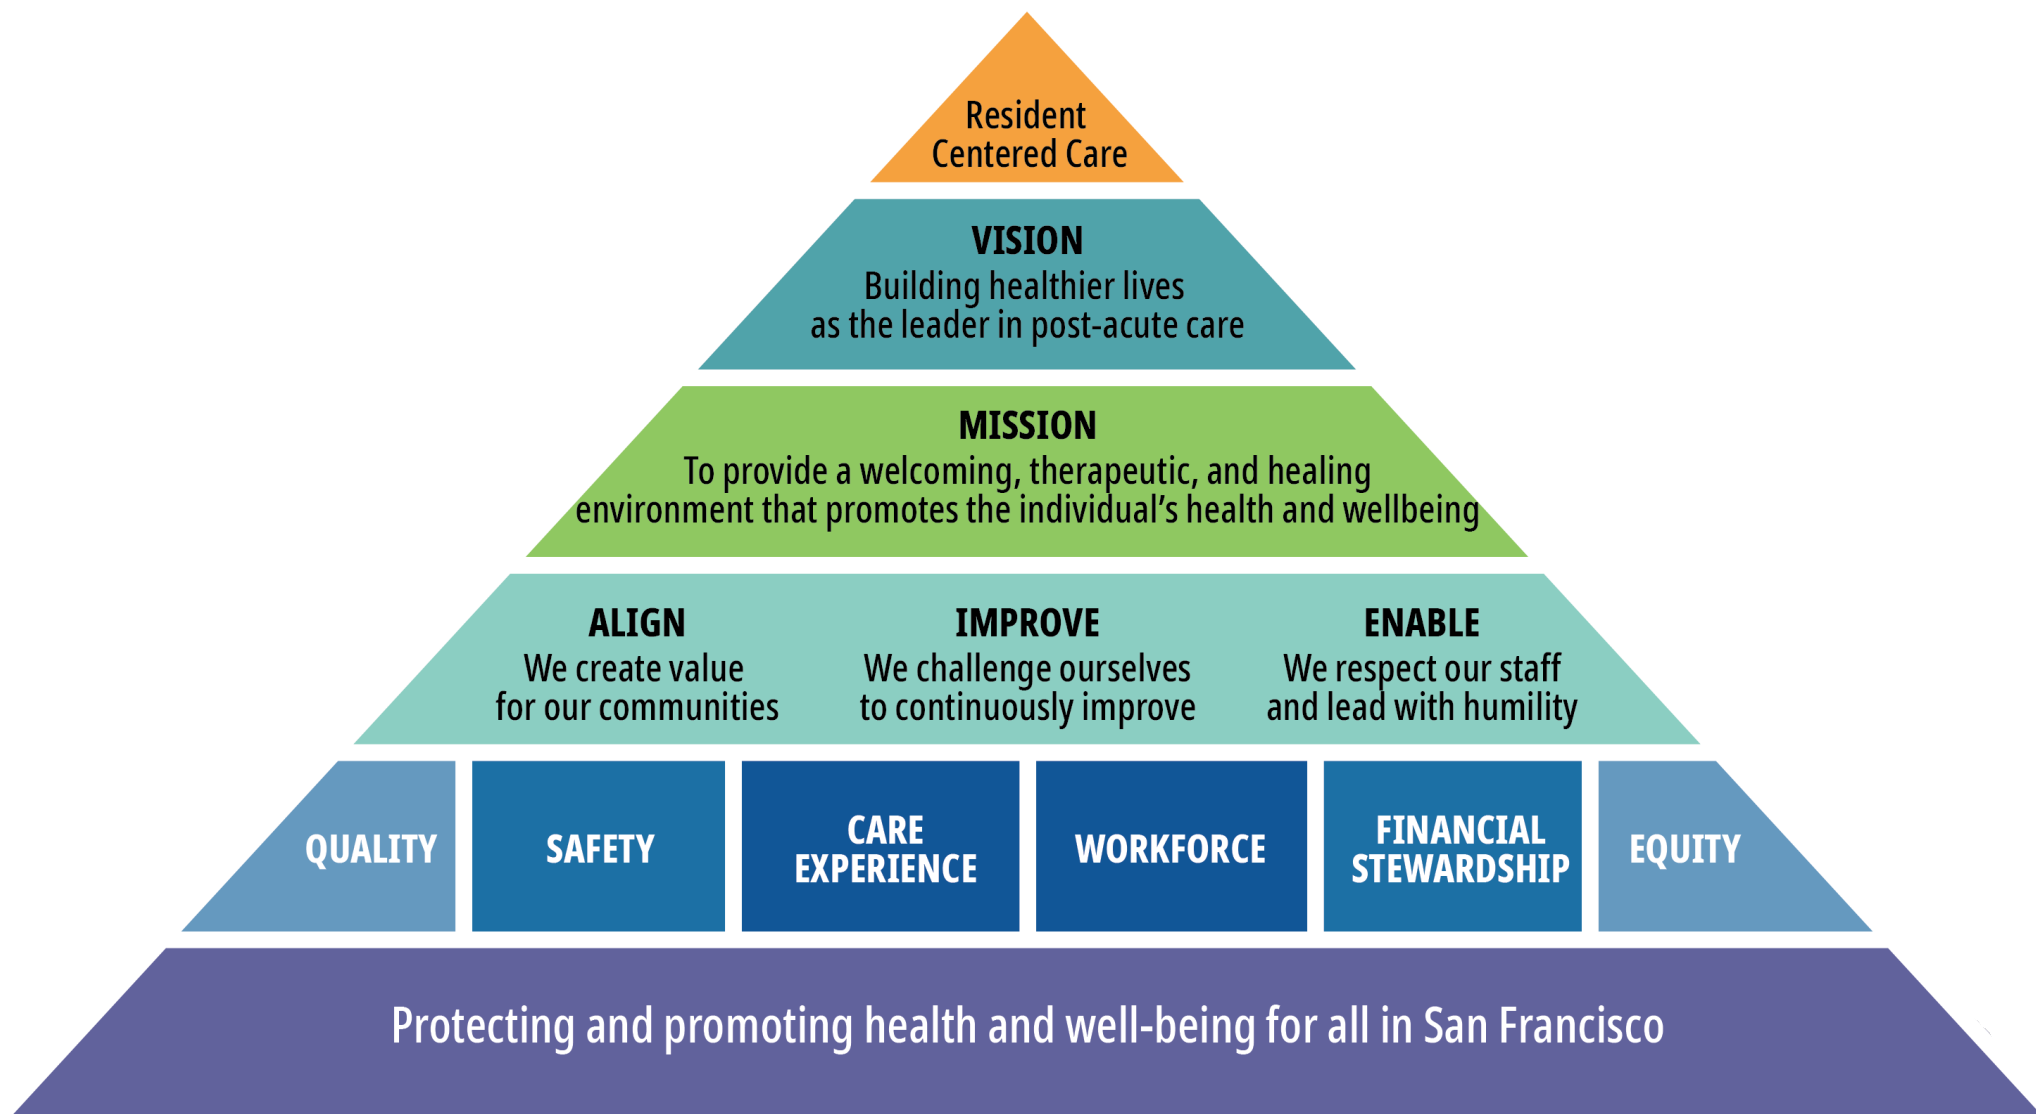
Resident Centered Care

VISION
Building healthier lives as the leader in post-acute care

MISSION
To provide a welcoming, therapeutic, and healing environment that promotes the individual’s health and wellbeing

ALIGN
We create value for our communities

IMPROVE
We challenge ourselves to continuously improve

ENABLE
We respect our staff and lead with humility

QUALITY

SAFETY

CARE EXPERIENCE

WORKFORCE

FINANCIAL STEWARDSHIP

EQUITY

Protecting and promoting health and well-being for all in San Francisco